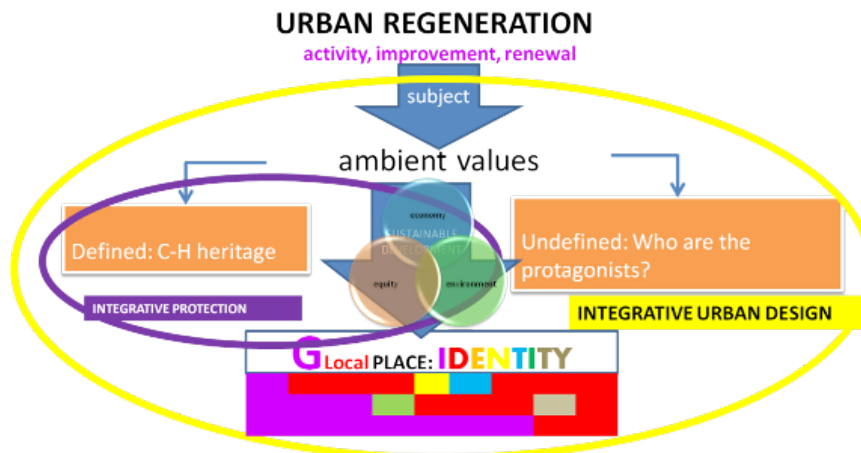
URBAN REGENERATION
activity, improvement, renewal

subject

ambient values

economy

SUSTAINABLE DEVELOPMENT

equity

environment

Defined: C-H heritage

INTEGRATIVE PROTECTION

Undefined: Who are the protagonists?

INTEGRATIVE URBAN DESIGN

GLocal PLACE: IDENTITY